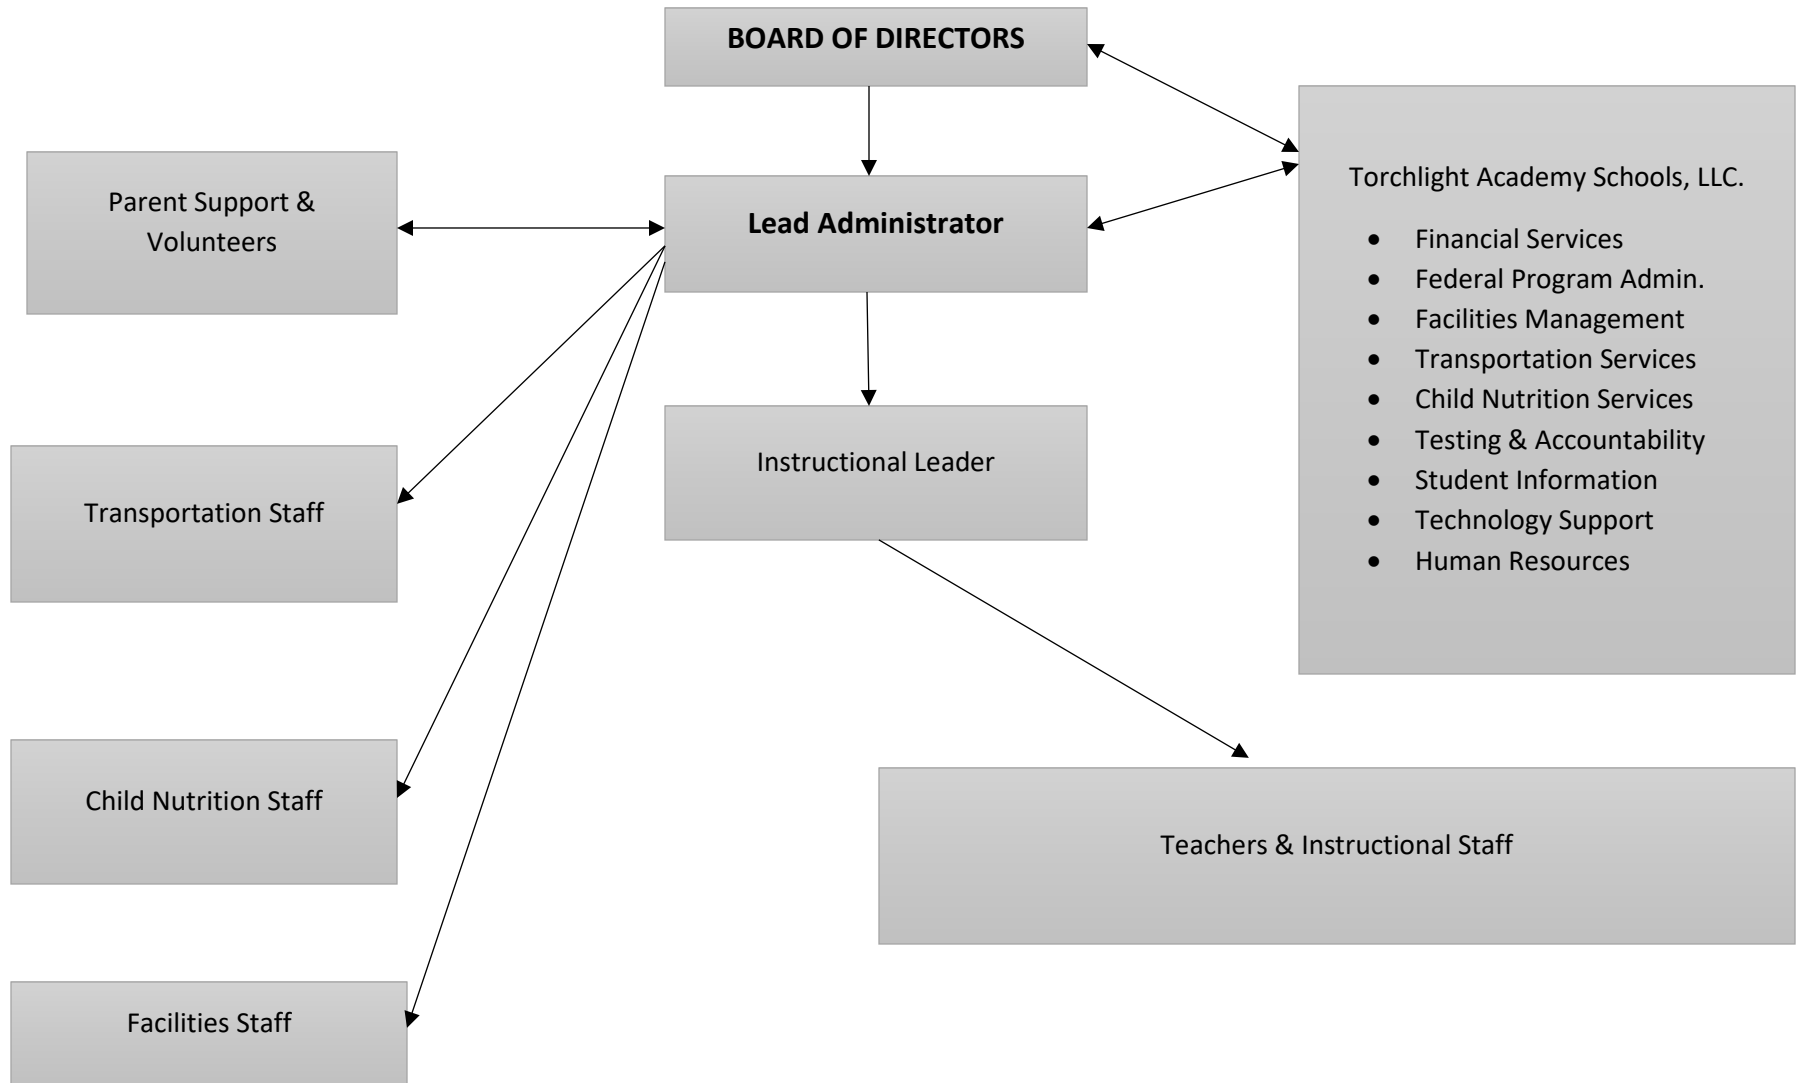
BOARD OF DIRECTORS

Parent Support & Volunteers

Lead Administrator

Torchlight Academy Schools, LLC.

- Financial Services
- Federal Program Admin.
- Facilities Management
- Transportation Services
- Child Nutrition Services
- Testing & Accountability
- Student Information
- Technology Support
- Human Resources

Instructional Leader

Transportation Staff

Child Nutrition Staff

Teachers & Instructional Staff

Facilities Staff